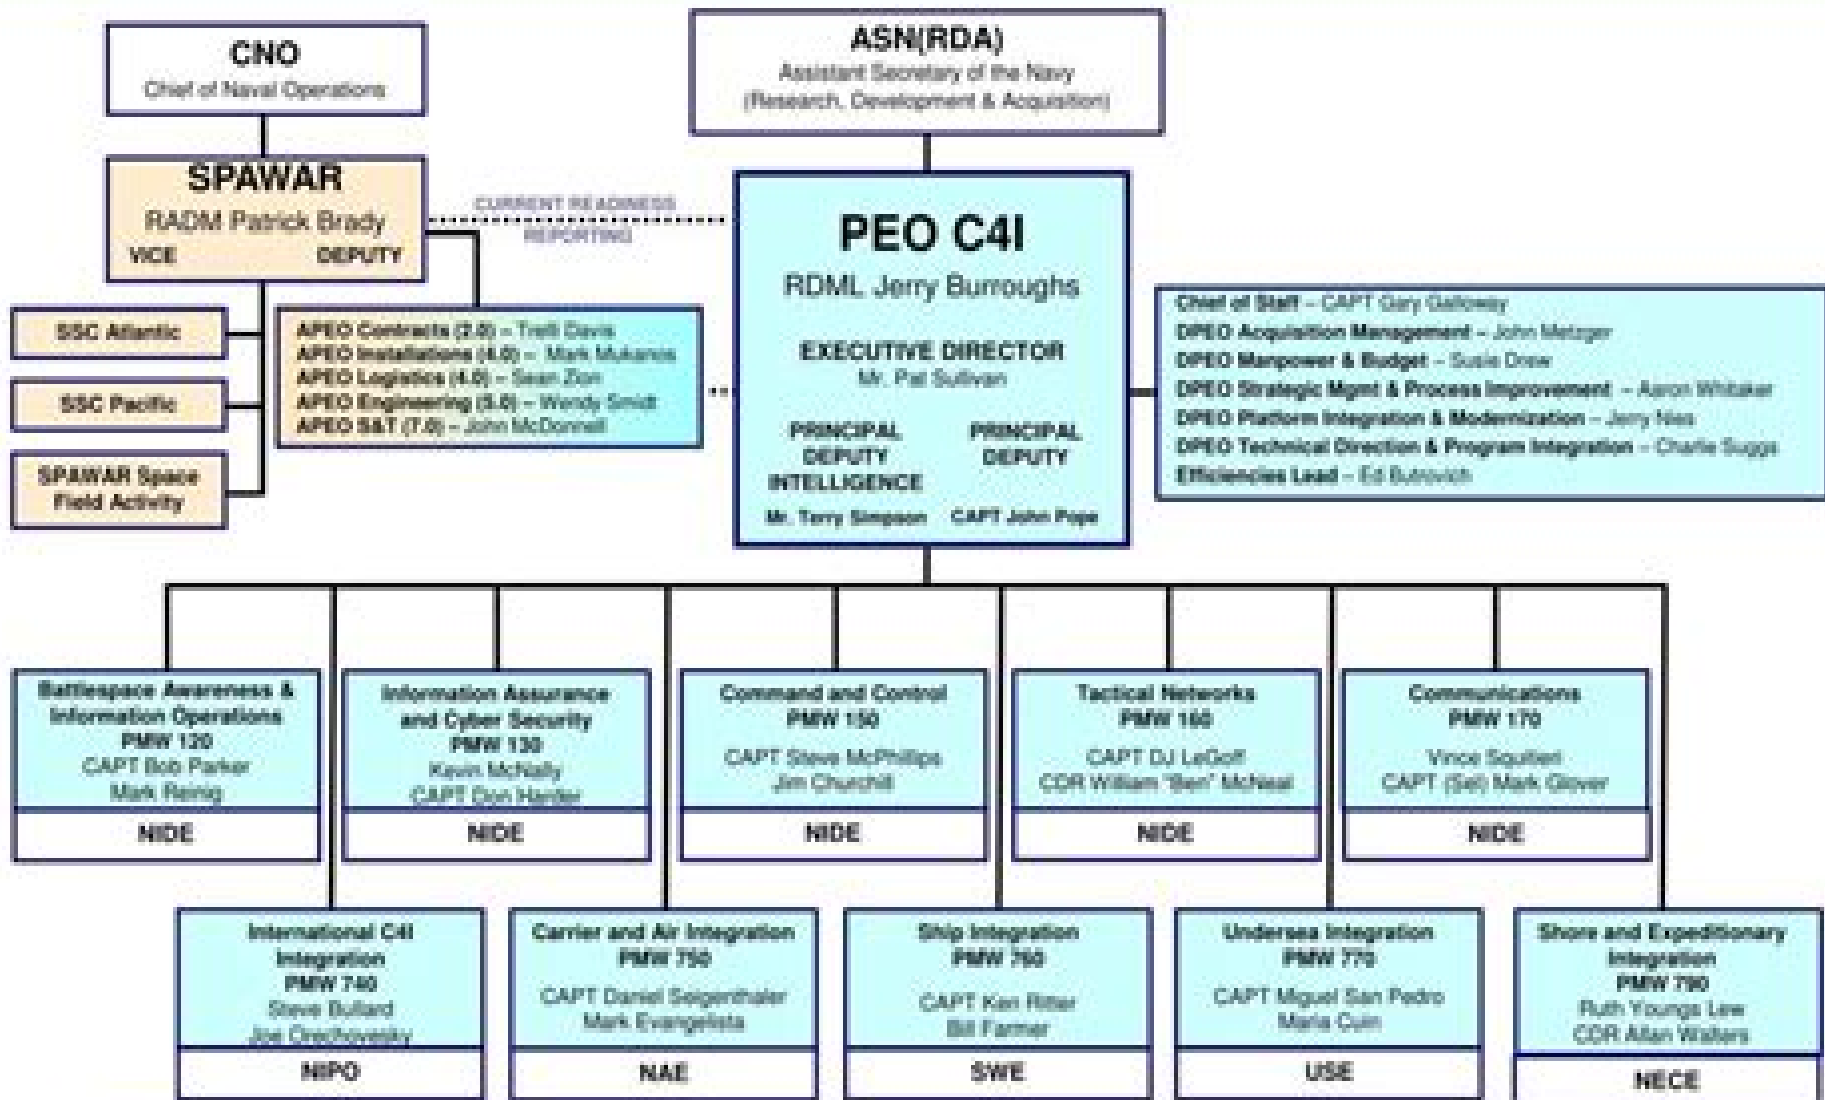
CNO
Chief of Naval Operations

ASN(RDA)
Assistant Secretary of the Navy
(Research, Development & Acquisition)

SPAWAR
RADM Patrick Brady
VICE DEPUTY

CURRENT READINESS REPORTING

PEO C4I
RDML Jerry Burroughs

EXECUTIVE DIRECTOR
Mr. Pat Sullivan

PRINCIPAL DEPUTY INTELLIGENCE
Mr. Terry Simpson

PRINCIPAL DEPUTY
CAPT John Pope

SSC Atlantic

SSC Pacific

SPAWAR Space Field Activity

APEO Contracts (2.0) – Trelli Davis
APEO Installations (4.0) – Mark Mukanos
APEO Logistics (4.0) – Sean Zion
APEO Engineering (5.0) – Wendy Smidt
APEO S&T (7.0) – John McDonnell

Chief of Staff – CAPT Gary Galloway
DPEO Acquisition Management – John Metzger
DPEO Manpower & Budget – Susie Drew
DPEO Strategic Mgmt & Process Improvement – Aaron Whitaker
DPEO Platform Integration & Modernization – Jerry Nies
DPEO Technical Direction & Program Integration – Charlie Suggs
Efficiencies Lead – Ed Butrovich

Battlespace Awareness & Information Operations
PMW 120
CAPT Bob Parker
Mark Reinig
NIDE

Information Assurance and Cyber Security
PMW 130
Kevin McNally
CAPT Don Harder
NIDE

Command and Control
PMW 150
CAPT Steve McPhillips
Jim Churchill
NIDE

Tactical Networks
PMW 160
CAPT DJ LeGoff
CDR William "Ben" McNeal
NIDE

Communications
PMW 170
Vince Squitieri
CAPT (Sel) Mark Glover
NIDE

International C4I Integration
PMW 740
Steve Bullard
Joe Orechovesky
NIPO

Carrier and Air Integration
PMW 750
CAPT Daniel Seigenthaler
Mark Evangelista
NAE

Ship Integration
PMW 760
CAPT Ken Ritter
Bill Farmer
SWE

Undersea Integration
PMW 770
CAPT Miguel San Pedro
Maria Cuin
USE

Shore and Expeditionary Integration
PMW 790
Ruth Youngs Lew
CDR Allan Walters
NECE